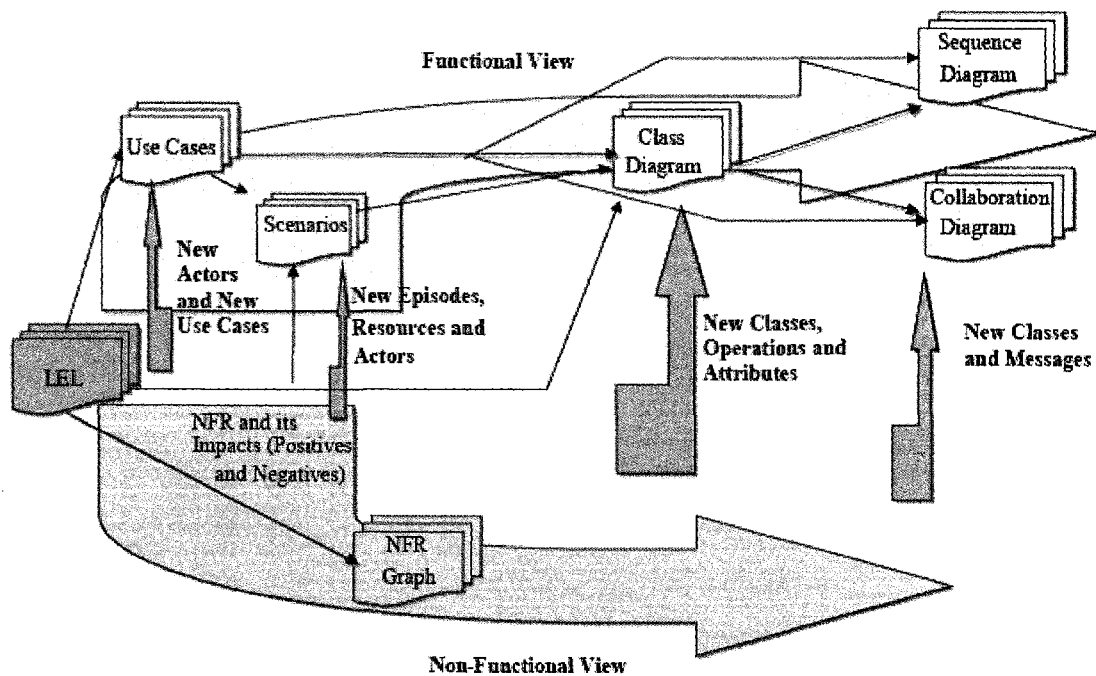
Functional View

Sequence Diagram

Use Cases

Class Diagram

Scenarios

Collaboration Diagram

New Actors and New Use Cases

New Episodes, Resources and Actors

New Classes, Operations and Attributes

New Classes and Messages

LEL

NFR and its Impacts (Positives and Negatives)

NFR Graph

Non-Functional View